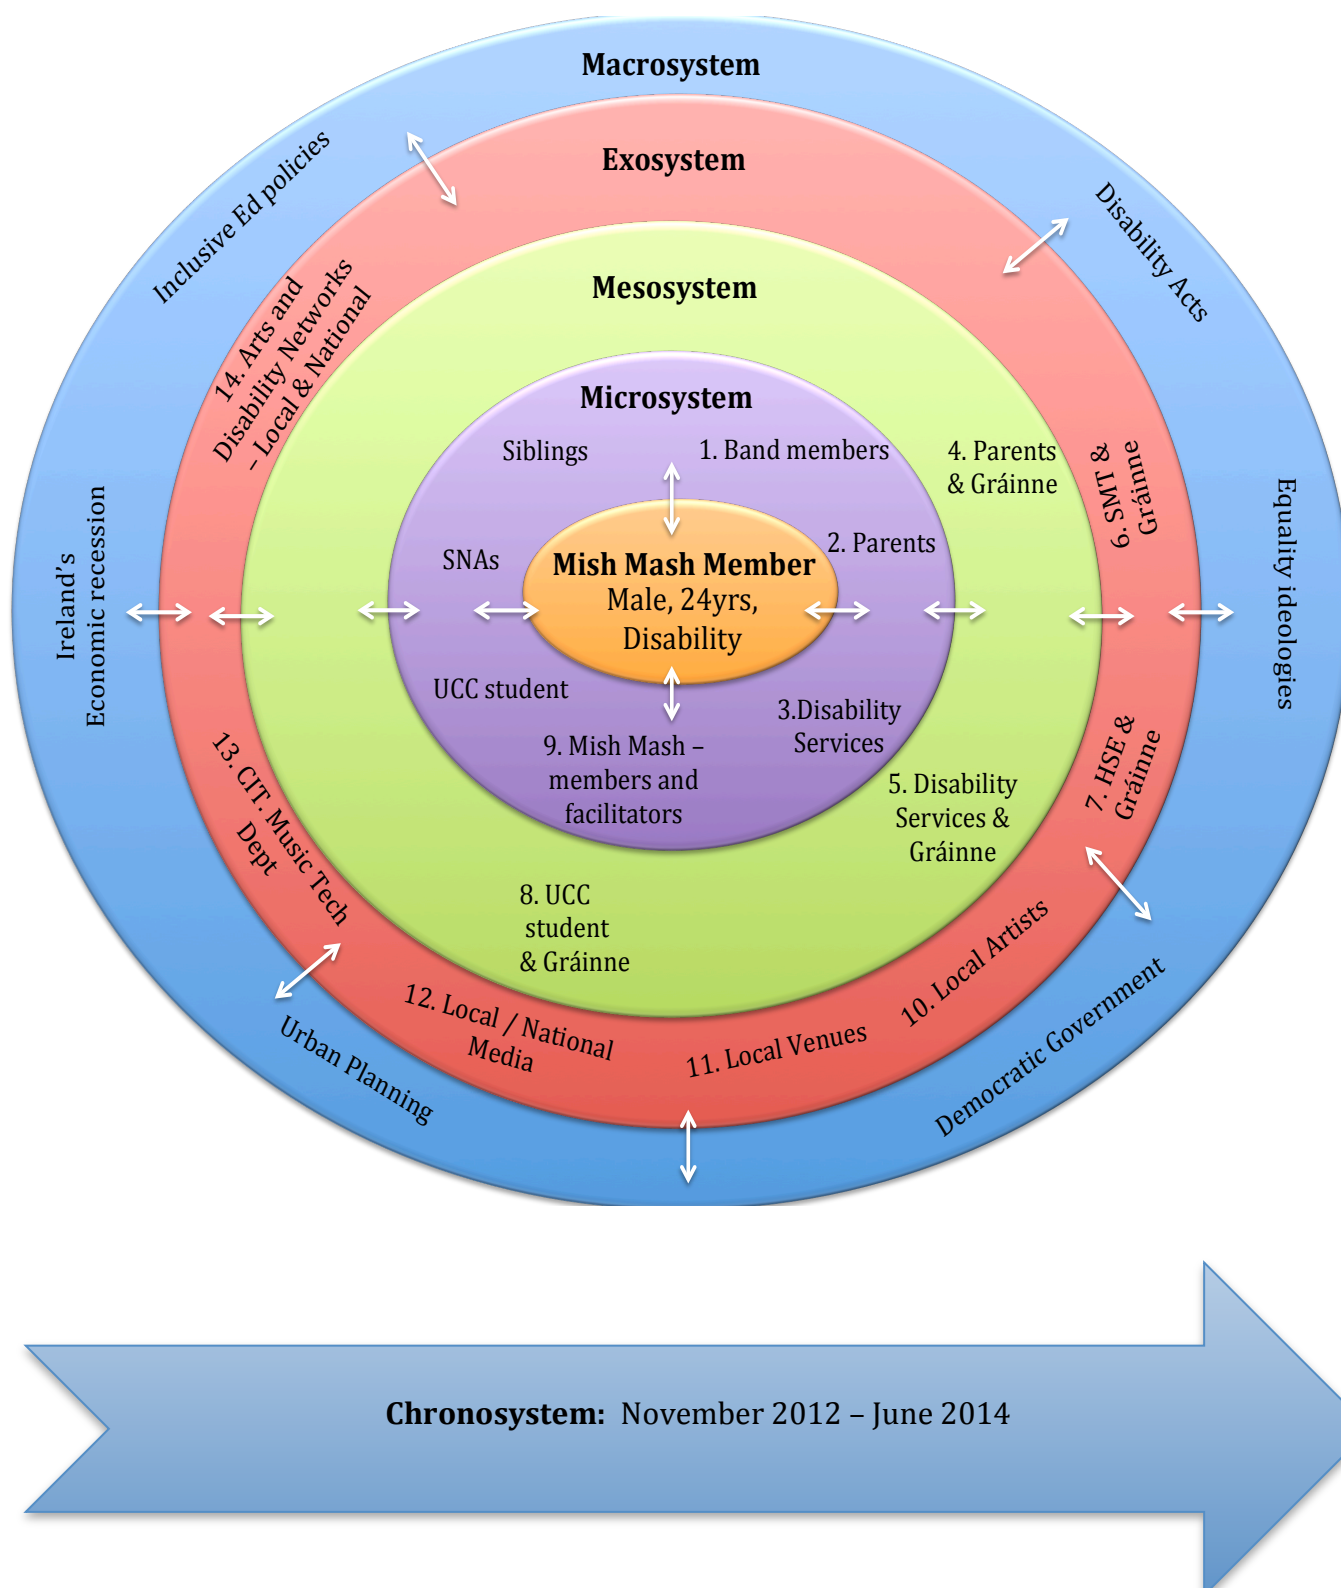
Macrosystem

Exosystem

Mesosystem

Microsystem

Inclusive Ed policies

Disability Acts

14. Arts and Disability Networks – Local & National

Siblings

1. Band members

4. Parents & Gráinne

6. SMT & Gráinne

SNAs

Mish Mash Member
Male, 24yrs, Disability

2. Parents

Ireland's Economic recession

Equality ideologies

UCC student

3.Disability Services

9. Mish Mash – members and facilitators

5. Disability Services & Gráinne

7. HSE & Gráinne

13. CIT. Music Tech Dept

8. UCC student & Gráinne

10. Local Artists

12. Local / National Media

11. Local Venues

Urban Planning

Democratic Government

Chronosystem: November 2012 – June 2014